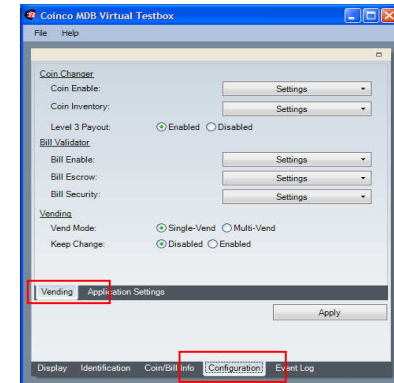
Coinco MDB Virtual Testbox

File Help

Coin Changer
Coin Enable: Settings
Coin Inventory: Settings
Level 3 Payout: Enabled Disabled
Bill Validator
Bill Enable: Settings
Bill Escrow: Settings
Bill Security: Settings
Vending
Vend Mode: Single-Vend Multi-Vend
Keep Change: Disabled Enabled

Vending Application Settings

Apply

Display Identification Coin/Bill Info Configuration Event Log